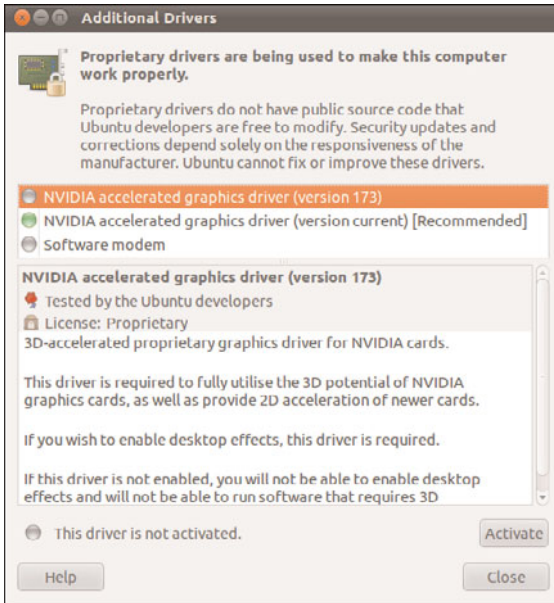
Additional Drivers

Proprietary drivers are being used to make this computer work properly.

Proprietary drivers do not have public source code that Ubuntu developers are free to modify. Security updates and corrections depend solely on the responsiveness of the manufacturer. Ubuntu cannot fix or improve these drivers.

NVIDIA accelerated graphics driver (version 173)
NVIDIA accelerated graphics driver (version current) [Recommended]
Software modem

NVIDIA accelerated graphics driver (version 173)
Tested by the Ubuntu developers
License: Proprietary
3D-accelerated proprietary graphics driver for NVIDIA cards.

This driver is required to fully utilise the 3D potential of NVIDIA graphics cards, as well as provide 2D acceleration of newer cards.

If you wish to enable desktop effects, this driver is required.

If this driver is not enabled, you will not be able to enable desktop effects and will not be able to run software that requires 3D

This driver is not activated.

Activate

Help

Close